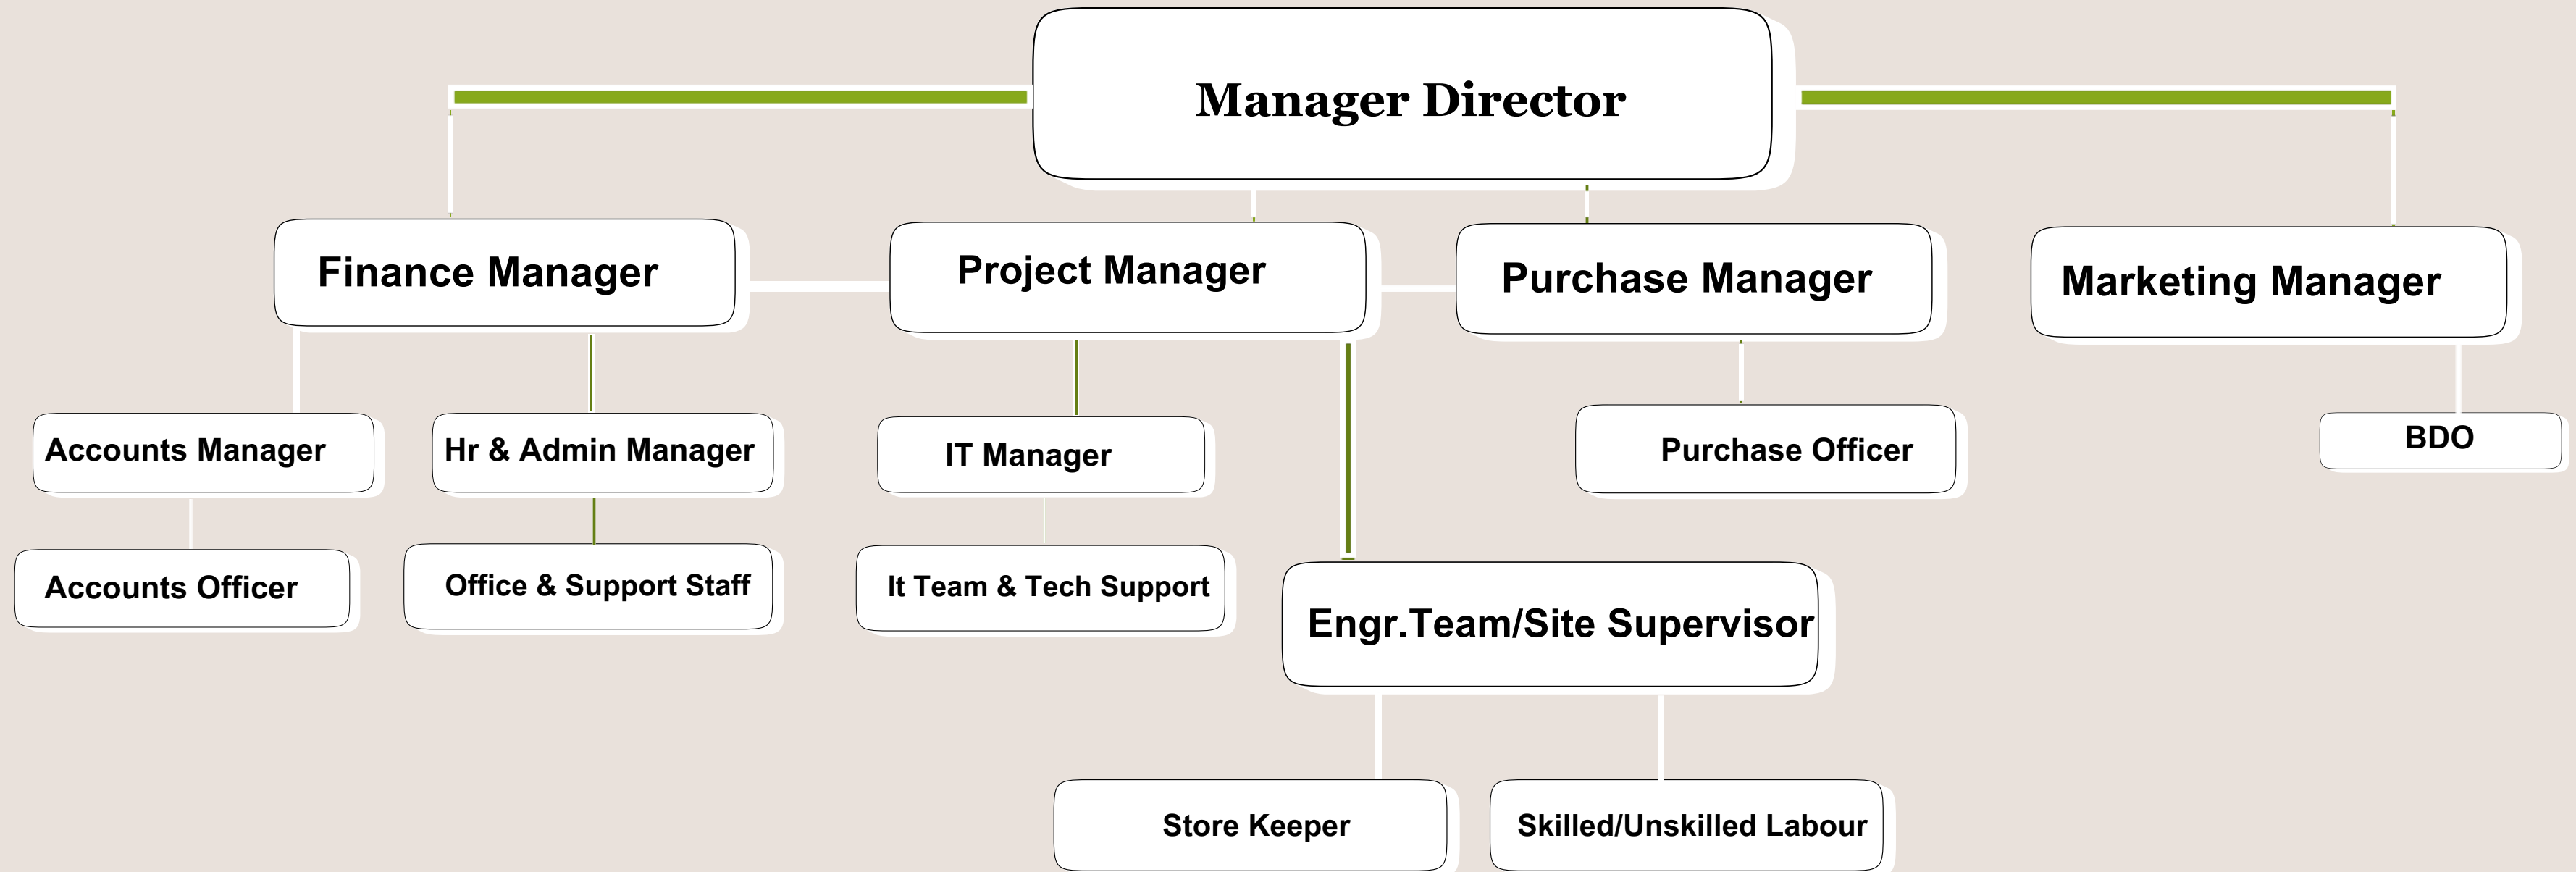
Manager Director

Finance Manager

Project Manager

Purchase Manager

Marketing Manager

Accounts Manager

Hr & Admin Manager

IT Manager

Purchase Officer

BDO

Accounts Officer

Office & Support Staff

It Team & Tech Support

Engr.Team/Site Supervisor

Store Keeper

Skilled/Unskilled Labour